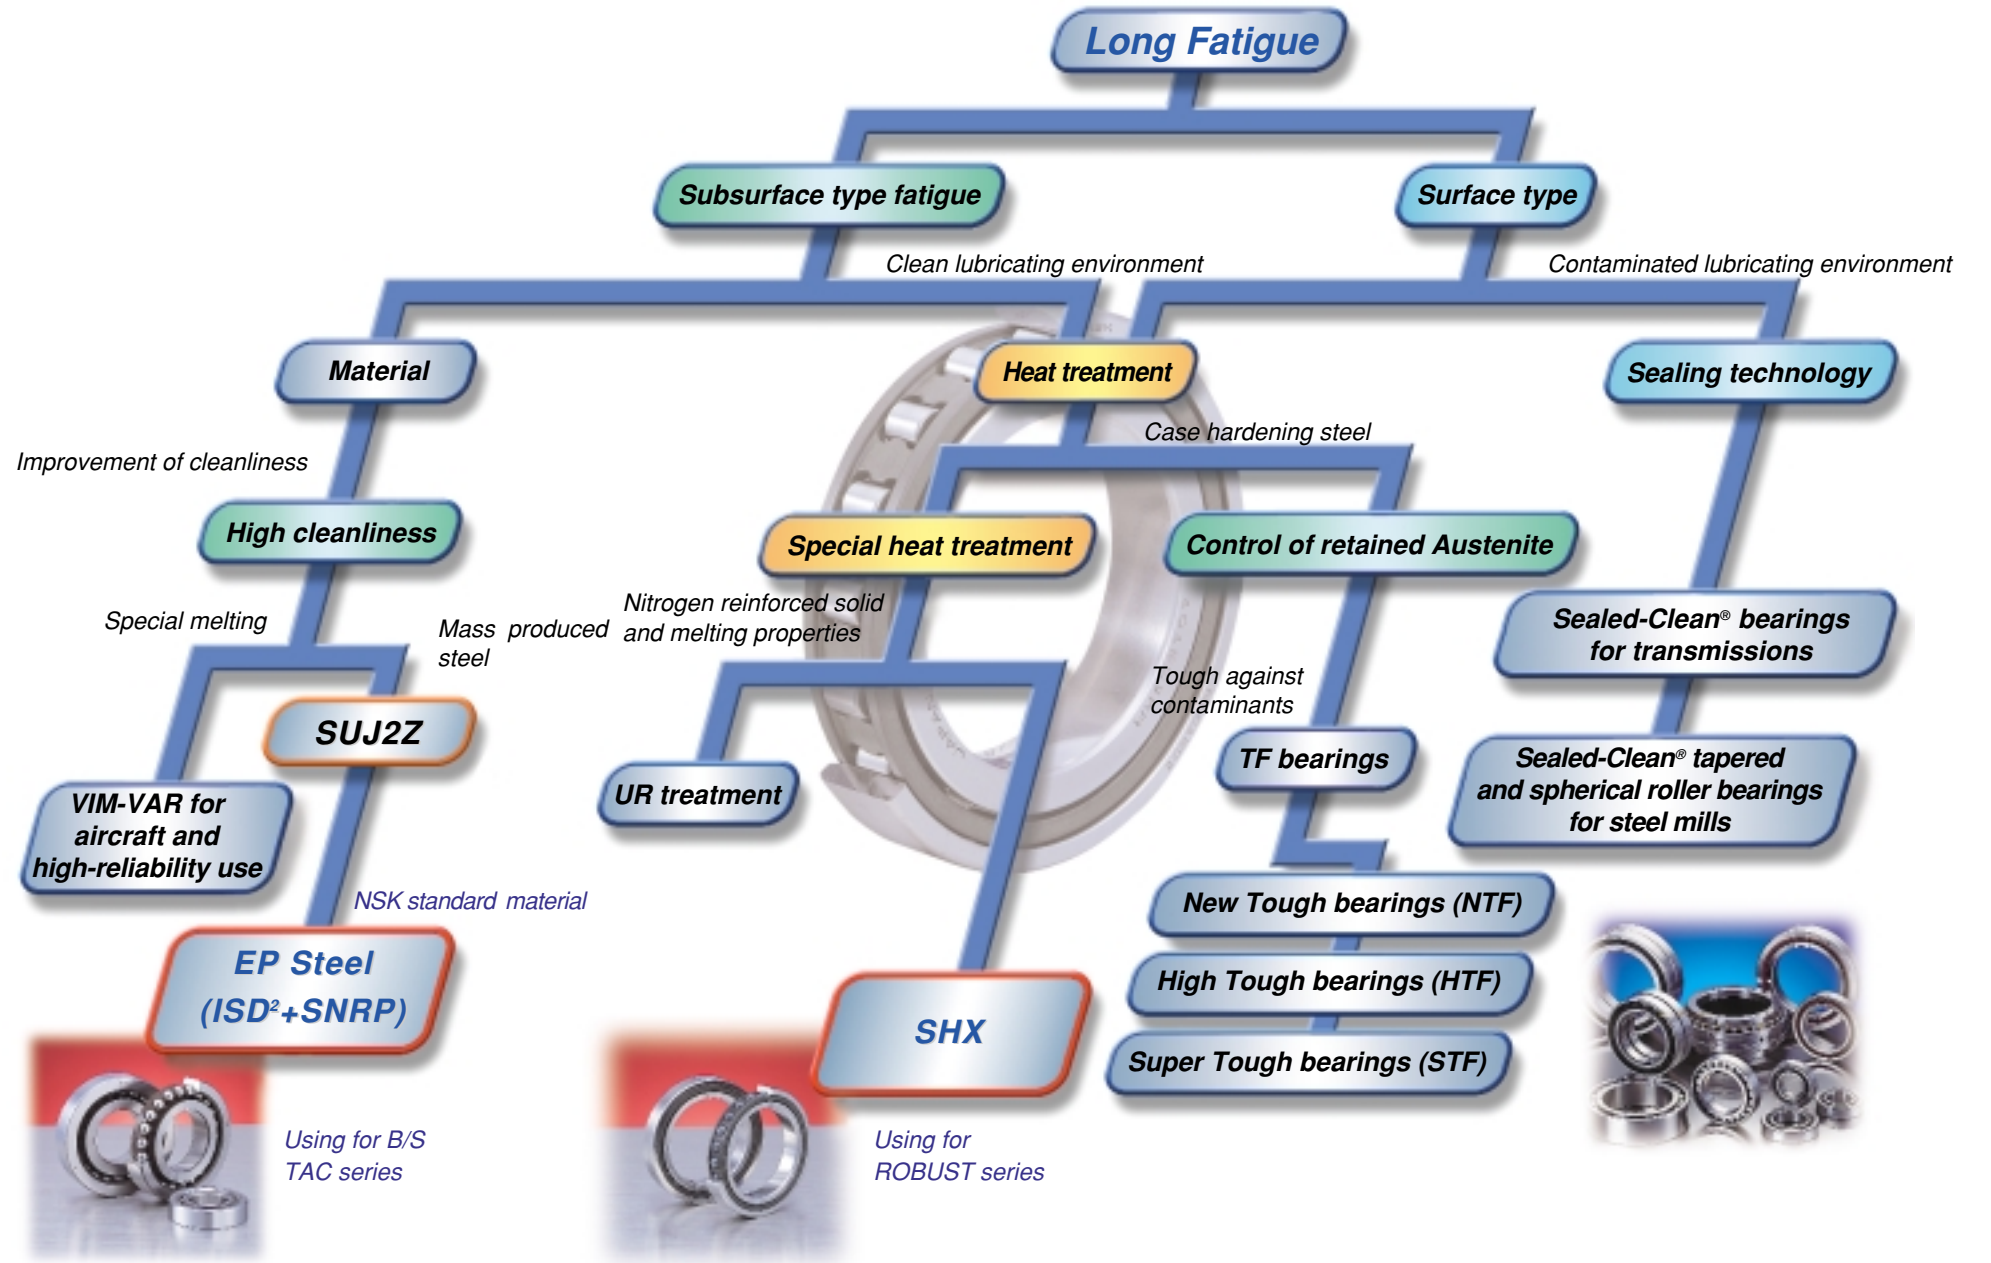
Long Fatigue

Subsurface type fatigue

Surface type

Clean lubricating environment

Contaminated lubricating environment

Material

Heat treatment

Sealing technology

Improvement of cleanliness

Case hardening steel

High cleanliness

Special heat treatment

Control of retained Austenite

Sealed-Clean® bearings for transmissions

Special melting

Mass produced steel

Nitrogen reinforced solid and melting properties

Tough against contaminants

SUJ2Z

Sealed-Clean® tapered and spherical roller bearings for steel mills

VIM-VAR for aircraft and high-reliability use

UR treatment

TF bearings

NSK standard material

New Tough bearings (NTF)

EP Steel (ISD²+SNRP)

High Tough bearings (HTF)

SHX

Super Tough bearings (STF)

Using for B/S TAC series

Using for ROBUST series